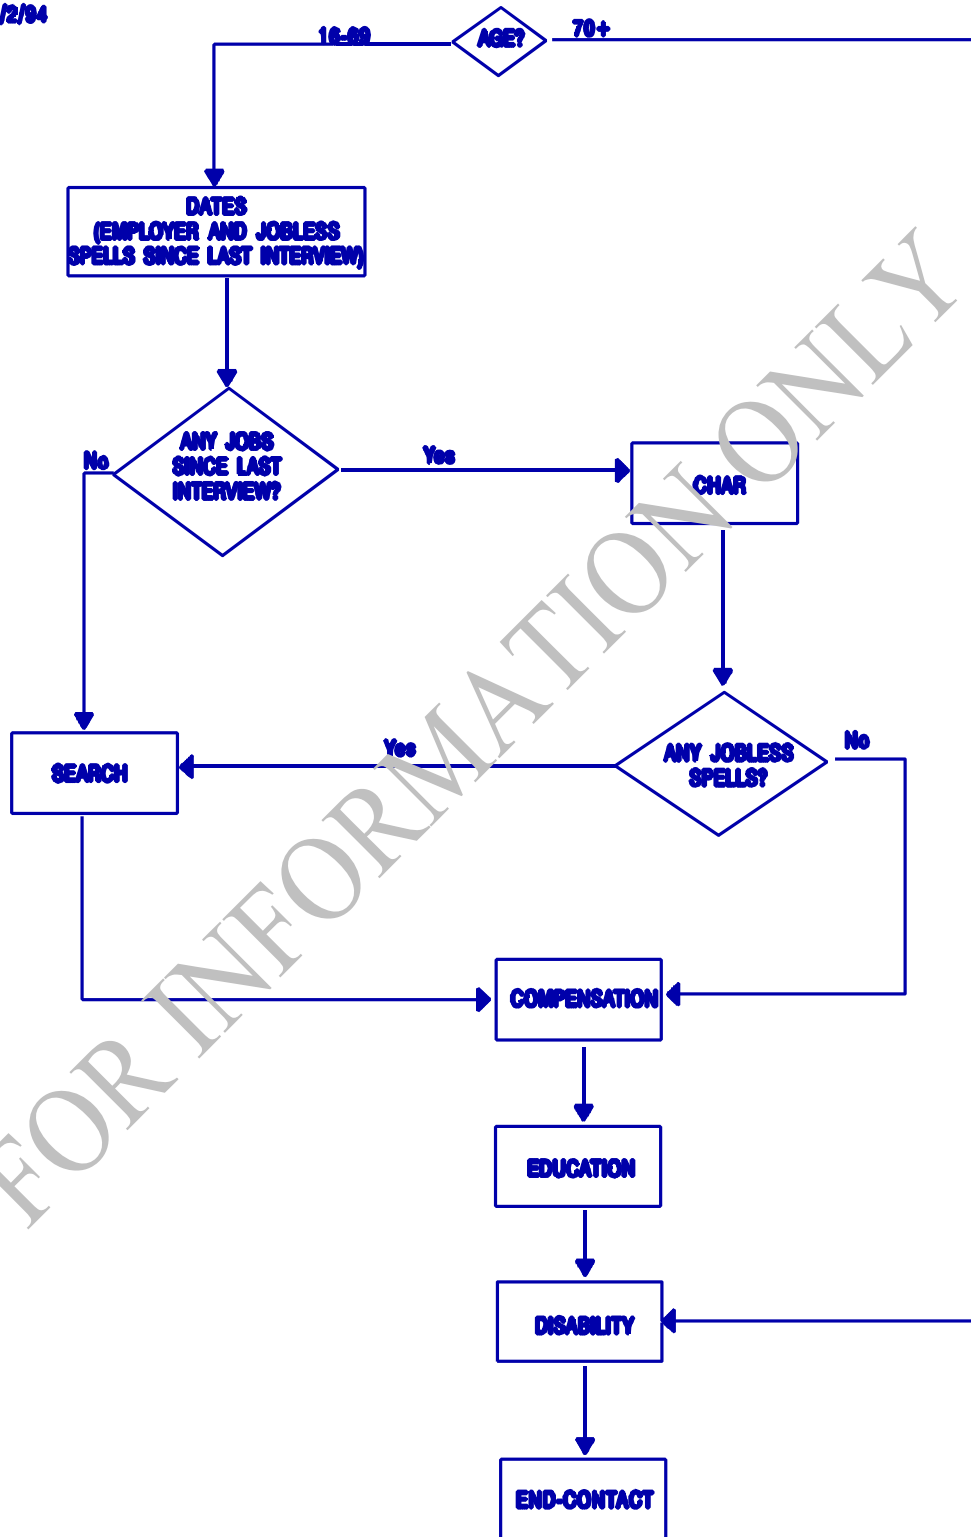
/2/94

AGE?

16-69

70+

DATES
(EMPLOYER AND JOBLESS SPELLS SINCE LAST INTERVIEW)

ANY JOBS SINCE LAST INTERVIEW?

No

Yes

CHAR

SEARCH

Yes

ANY JOBLESS SPELLS?

No

COMPENSATION

EDUCATION

DISABILITY

END-CONTACT

FOR INFORMATION ONLY